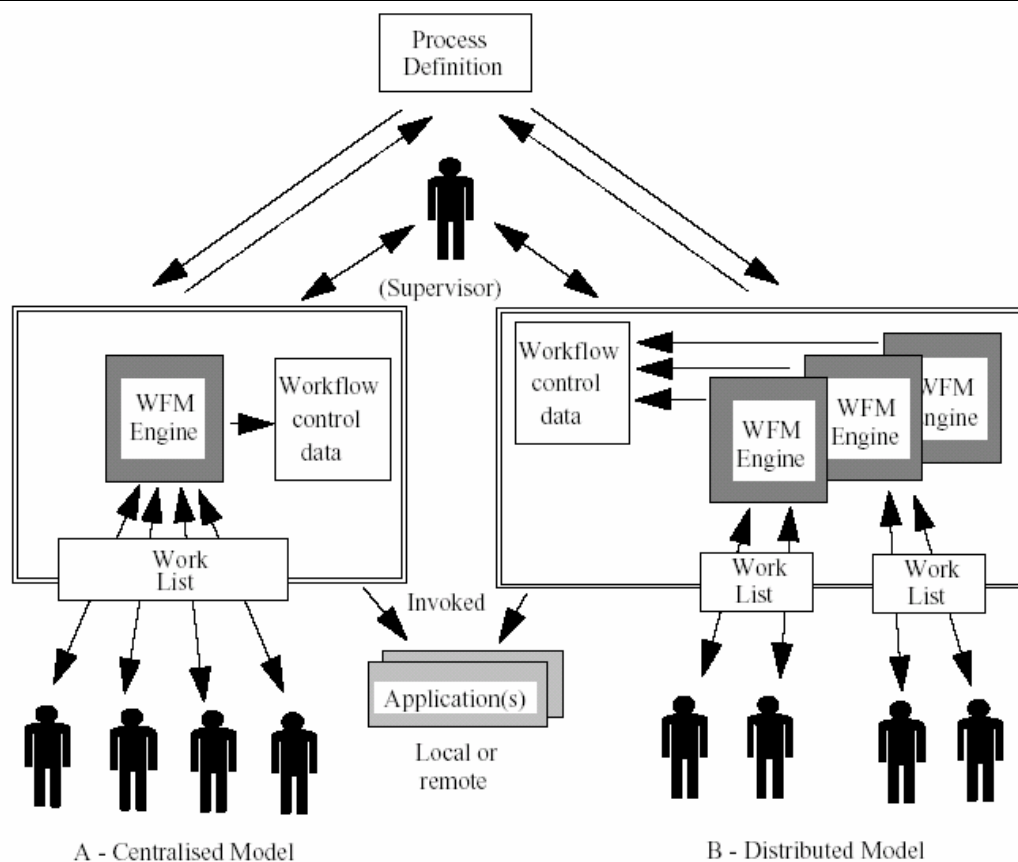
Process Definition

(Supervisor)

WFM Engine

Workflow control data

Work List

Workflow control data

WFM Engine

WFM Engine

WFM Engine

Work List

Work List

Invoked

Application(s)

Local or remote

A - Centralised Model

B - Distributed Model